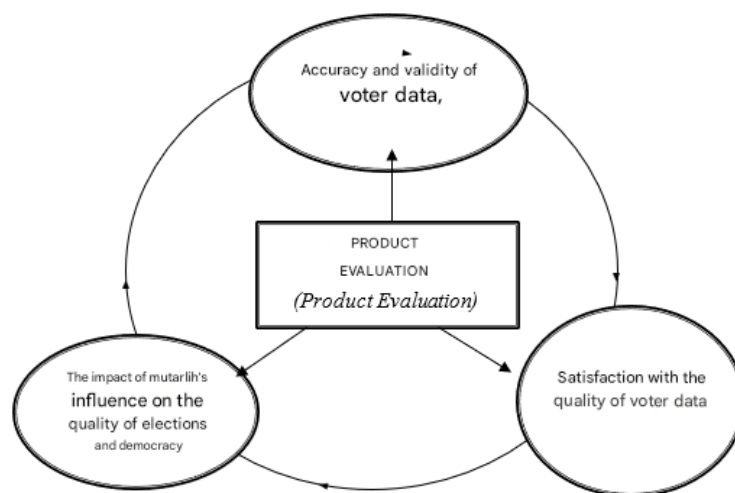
Accuracy and validity of voter data,

PRODUCT EVALUATION
(Product Evaluation)

The impact of mutarlih's influence on the quality of elections and democracy

Satisfaction with the quality of voter data